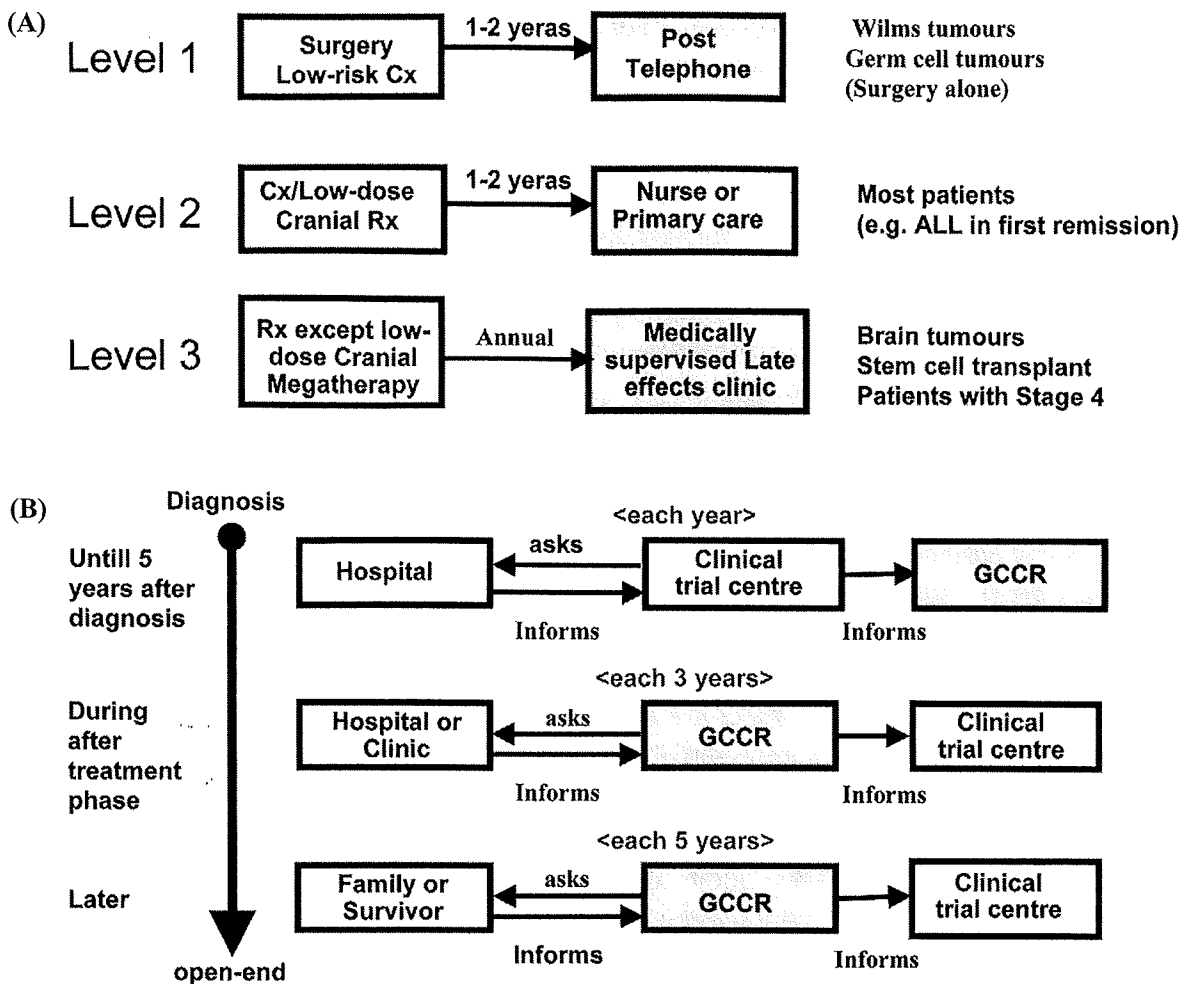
(A)

Level 1

Surgery Low-risk Cx

1-2 yeras

Post Telephone

Wilms tumours
Germ cell tumours
(Surgery alone)

Level 2

Cx/Low-dose Cranial Rx

1-2 yeras

Nurse or Primary care

Most patients
(e.g. ALL in first remission)

Level 3

Rx except low-dose Cranial Megatherapy

Annual

Medically supervised Late effects clinic

Brain tumours
Stem cell transplant
Patients with Stage 4

(B)

Diagnosis

Untill 5 years after diagnosis

<each year>

Hospital

asks

Clinical trial centre

GCCR

Informs

Informs

During after treatment phase

<each 3 years>

Hospital or Clinic

asks

GCCR

Clinical trial centre

Informs

Informs

Later

<each 5 years>

Family or Survivor

asks

GCCR

Clinical trial centre

Informs

Informs

open-end